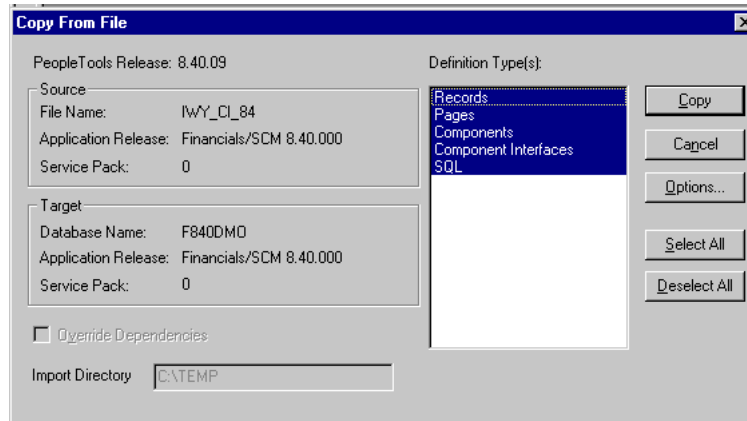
Copy From File

PeopleTools Release: 8.40.09

Source
File Name: IWY_CI_84
Application Release: Financials/SCM 8.40.000
Service Pack: 0

Target
Database Name: F840DMO
Application Release: Financials/SCM 8.40.000
Service Pack: 0

Override Dependencies

Import Directory C:\TEMP

Definition Type(s):
Records
Pages
Components
Component Interfaces
SQL

Copy
Cancel
Options...
Select All
Deselect All